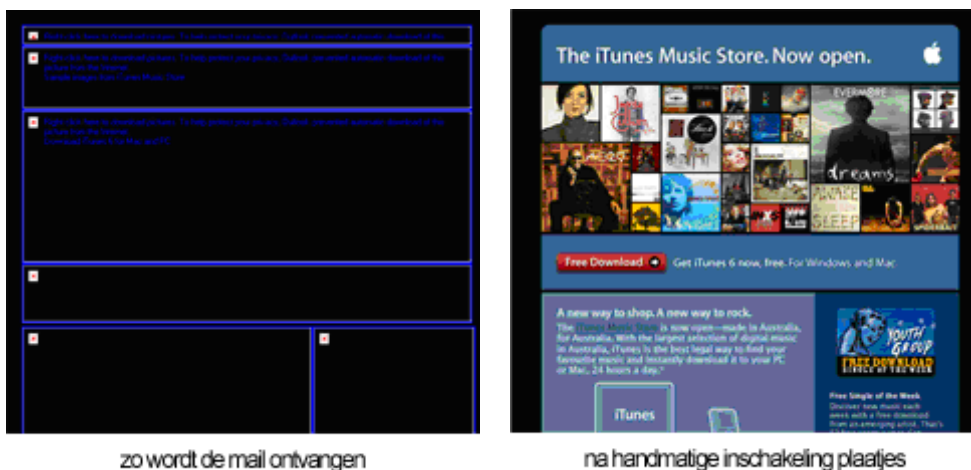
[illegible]

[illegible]

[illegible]

zo wordt de mail ontvangen

The iTunes Music Store. Now open.

EVERMORE

dreams

Free Download

Get iTunes 6 now, free. For Windows and Mac

A new way to shop. A new way to rock.

The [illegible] is now open—made in Australia, for Australia. With the largest selection of digital music in Australia, iTunes is the best legal way to find your favourite music and instantly download it to your PC or Mac, 24 hours a day.*

iTunes

YOUTH GROUP

FREE DOWNLOAD

Free Single of the Week

Discover new music each week with a free download from an emerging artist. There's

na handmatige inschakeling plaatjes